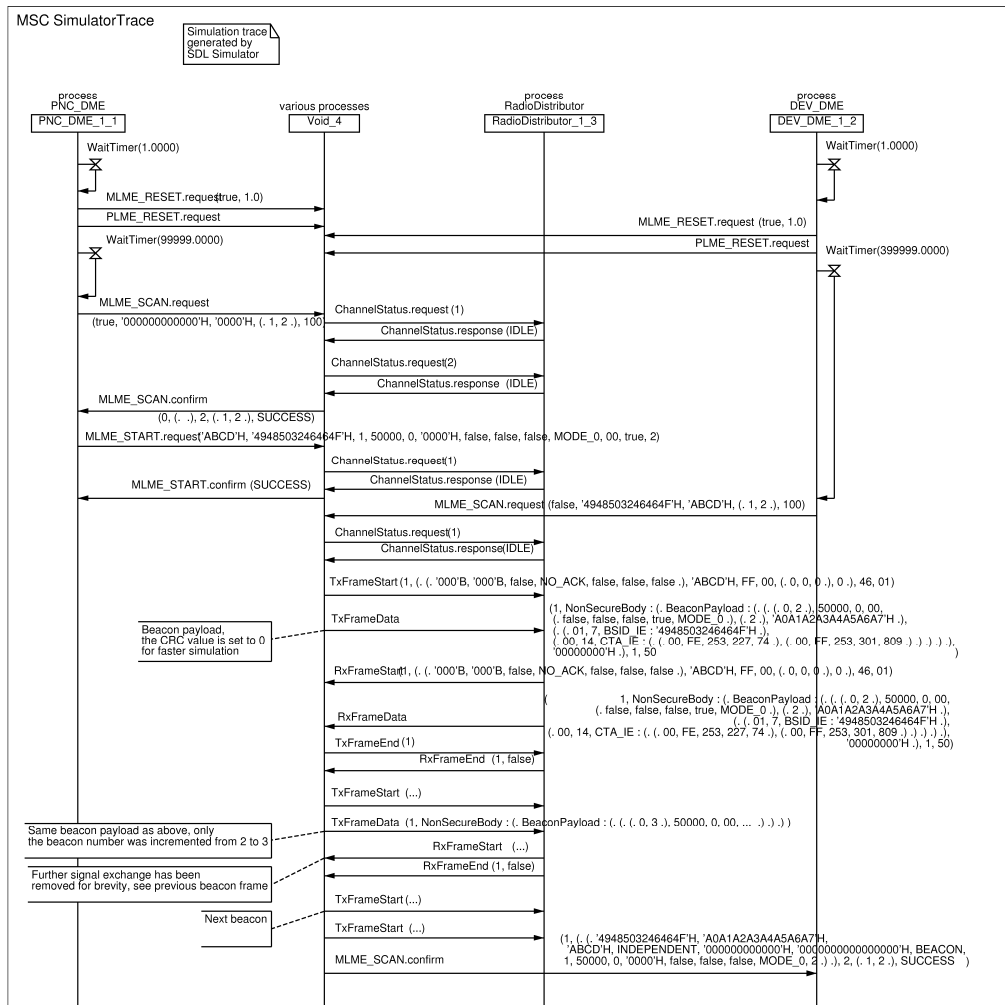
MSC SimulatorTrace

Simulation trace generated by SDL Simulator

process
PNC_DME
PNC_DME_1_1

various processes
Void_4

process
RadioDistributor
RadioDistributor_1_3

process
DEV_DME
DEV_DME_1_2

WaitTimer(1.0000)

WaitTimer(1.0000)

MLME_RESET.request(true, 1.0)

PLME_RESET.request

MLME_RESET.request (true, 1.0)

WaitTimer(99999.0000)

PLME_RESET.request

WaitTimer(399999.0000)

MLME_SCAN.request

(true, '000000000000'H, '0000'H, (. 1, 2 .), 100)

ChannelStatus.request (1)

ChannelStatus.response (IDLE)

ChannelStatus.request(2)

ChannelStatus.response (IDLE)

MLME_SCAN.confirm

(0, (. .), 2, (. 1, 2 .), SUCCESS)

MLME_START.request('ABCD'H, '4948503246464F'H, 1, 50000, 0, '0000'H, false, false, false, MODE_0, 00, true, 2)

ChannelStatus.request(1)

ChannelStatus.response (IDLE)

MLME_START.confirm (SUCCESS)

MLME_SCAN.request (false, '4948503246464F'H, 'ABCD'H, (. 1, 2 .), 100)

ChannelStatus.request(1)

ChannelStatus.response(IDLE)

TxFrameStart (1, (. (. '000'B, '000'B, false, NO_ACK, false, false, false .), 'ABCD'H, FF, 00, (. 0, 0, 0 .), 0 .), 46, 01)

TxFrameData

(1, NonSecureBody : (. BeaconPayload : (. (. (. 0, 2 .), 50000, 0, 00, (. false, false, false, true, MODE_0 .), (. 2 .), 'A0A1A2A3A4A5A6A7'H .), (. (. 01, 7, BSID_IE : '4948503246464F'H .), (. 00, 14, CTA_IE : (. (. 00, FE, 253, 227, 74 .), (. 00, FF, 253, 301, 809 .) .) .) .) .), '00000000'H .), 1, 50 )

Beacon payload, the CRC value is set to 0 for faster simulation

RxFrameStart(1, (. (. '000'B, '000'B, false, NO_ACK, false, false, false .), 'ABCD'H, FF, 00, (. 0, 0, 0 .), 0 .), 46, 01)

( 1, NonSecureBody : (. BeaconPayload : (. (. (. 0, 2 .), 50000, 0, 00, (. false, false, false, true, MODE_0 .), (. 2 .), 'A0A1A2A3A4A5A6A7'H .), (. (. 01, 7, BSID_IE : '4948503246464F'H .), (. 00, 14, CTA_IE : (. (. 00, FE, 253, 227, 74 .), (. 00, FF, 253, 301, 809 .) .) .) .), '00000000'H .), 1, 50)

RxFrameData

TxFrameEnd (1)

RxFrameEnd (1, false)

TxFrameStart (...)

TxFrameData (1, NonSecureBody : (. BeaconPayload : (. (. (. 0, 3 .), 50000, 0, 00, ... .) .) .) )

Same beacon payload as above, only the beacon number was incremented from 2 to 3

RxFrameStart (...)

RxFrameEnd (1, false)

Further signal exchange has been removed for brevity, see previous beacon frame

TxFrameStart (...)

Next beacon

TxFrameStart (...)

(1, (. (. '4948503246464F'H, 'A0A1A2A3A4A5A6A7'H, 'ABCD'H, INDEPENDENT, '000000000000'H, '0000000000000000'H, BEACON, 1, 50000, 0, '0000'H, false, false, false, MODE_0, 2 .) .), 2, (. 1, 2 .), SUCCESS )

MLME_SCAN.confirm